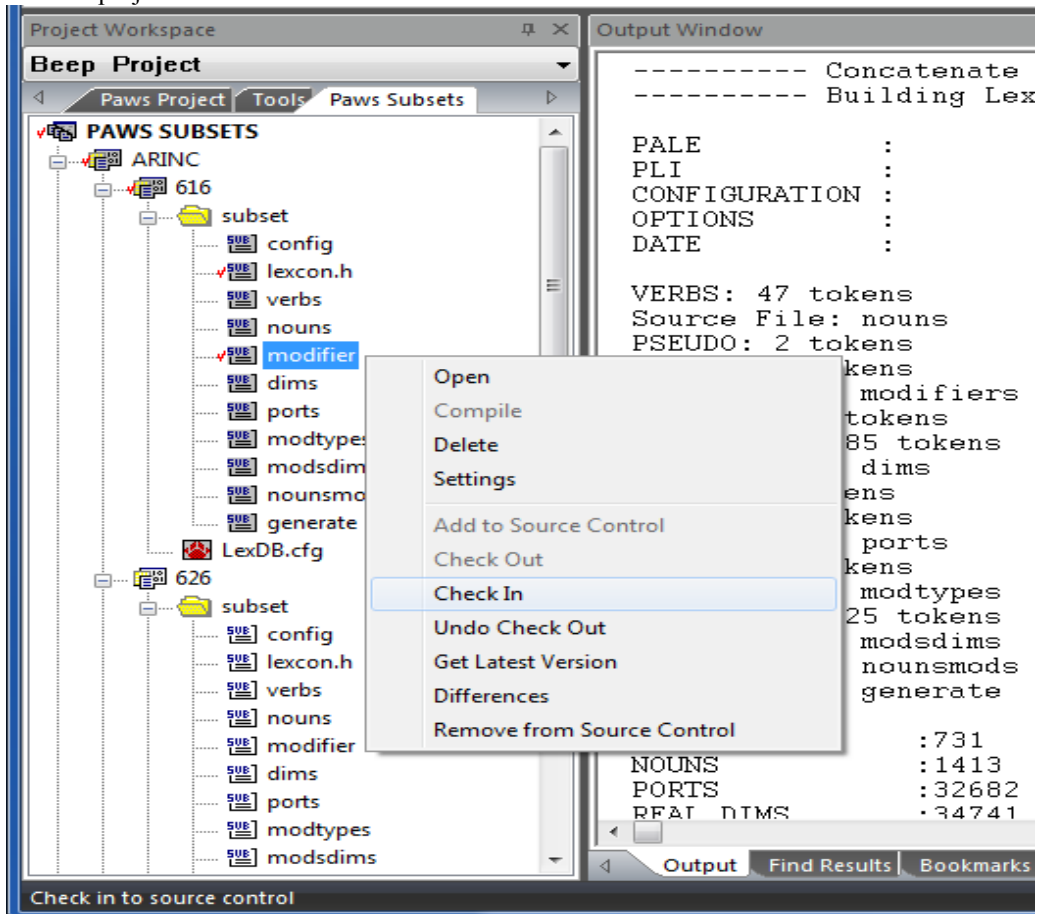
Project Workspace
Beep Project
Paws Project | Tools | Paws Subsets
PAWS SUBSETS
ARINC
616
subset
config
lexcon.h
verbs
nouns
modifier
dims
ports
modtypes
modsdim
nounsmo
generate
LexDB.cfg
626
subset
config
lexcon.h
verbs
nouns
modifier
dims
ports
modtypes
modsdims

Open
Compile
Delete
Settings
Add to Source Control
Check Out
Check In
Undo Check Out
Get Latest Version
Differences
Remove from Source Control

Output Window
---------- Concatenate
---------- Building Lex

PALE :
PLI :
CONFIGURATION :
OPTIONS :
DATE :

VERBS: 47 tokens
Source File: nouns
PSEUDO: 2 tokens
kens
modifiers
tokens
85 tokens
dims
ens
kens
ports
kens
modtypes
25 tokens
modsdims
nounsmods
generate
:731
NOUNS :1413
PORTS :32682
REAL DIMS :34741

Output | Find Results | Bookmarks
Check in to source control